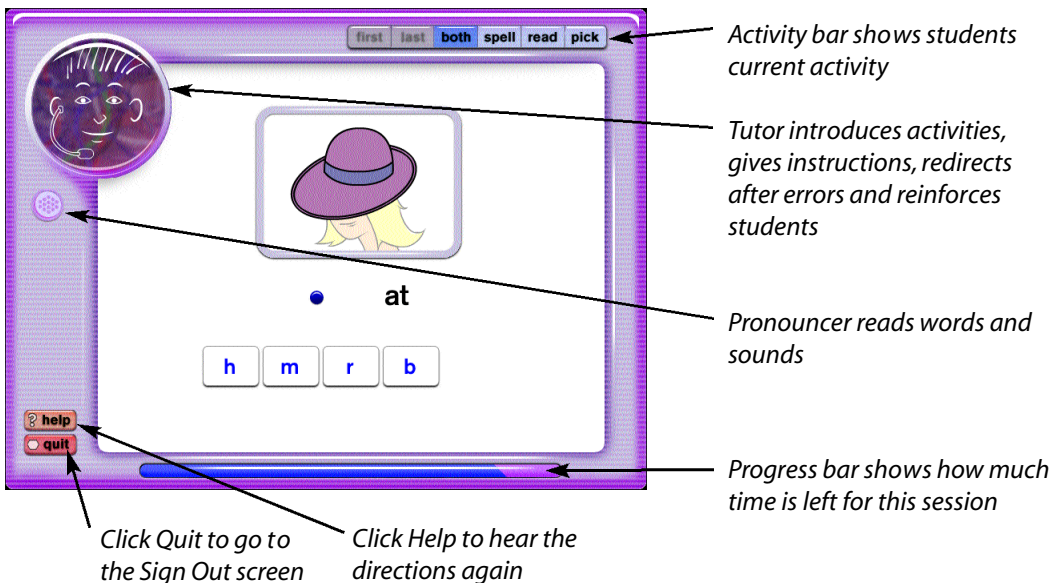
first last both spell read pick

Activity bar shows students current activity

Tutor introduces activities, gives instructions, redirects after errors and reinforces students

at

h m r b

Pronouncer reads words and sounds

? help
quit

Progress bar shows how much time is left for this session

Click Quit to go to the Sign Out screen

Click Help to hear the directions again